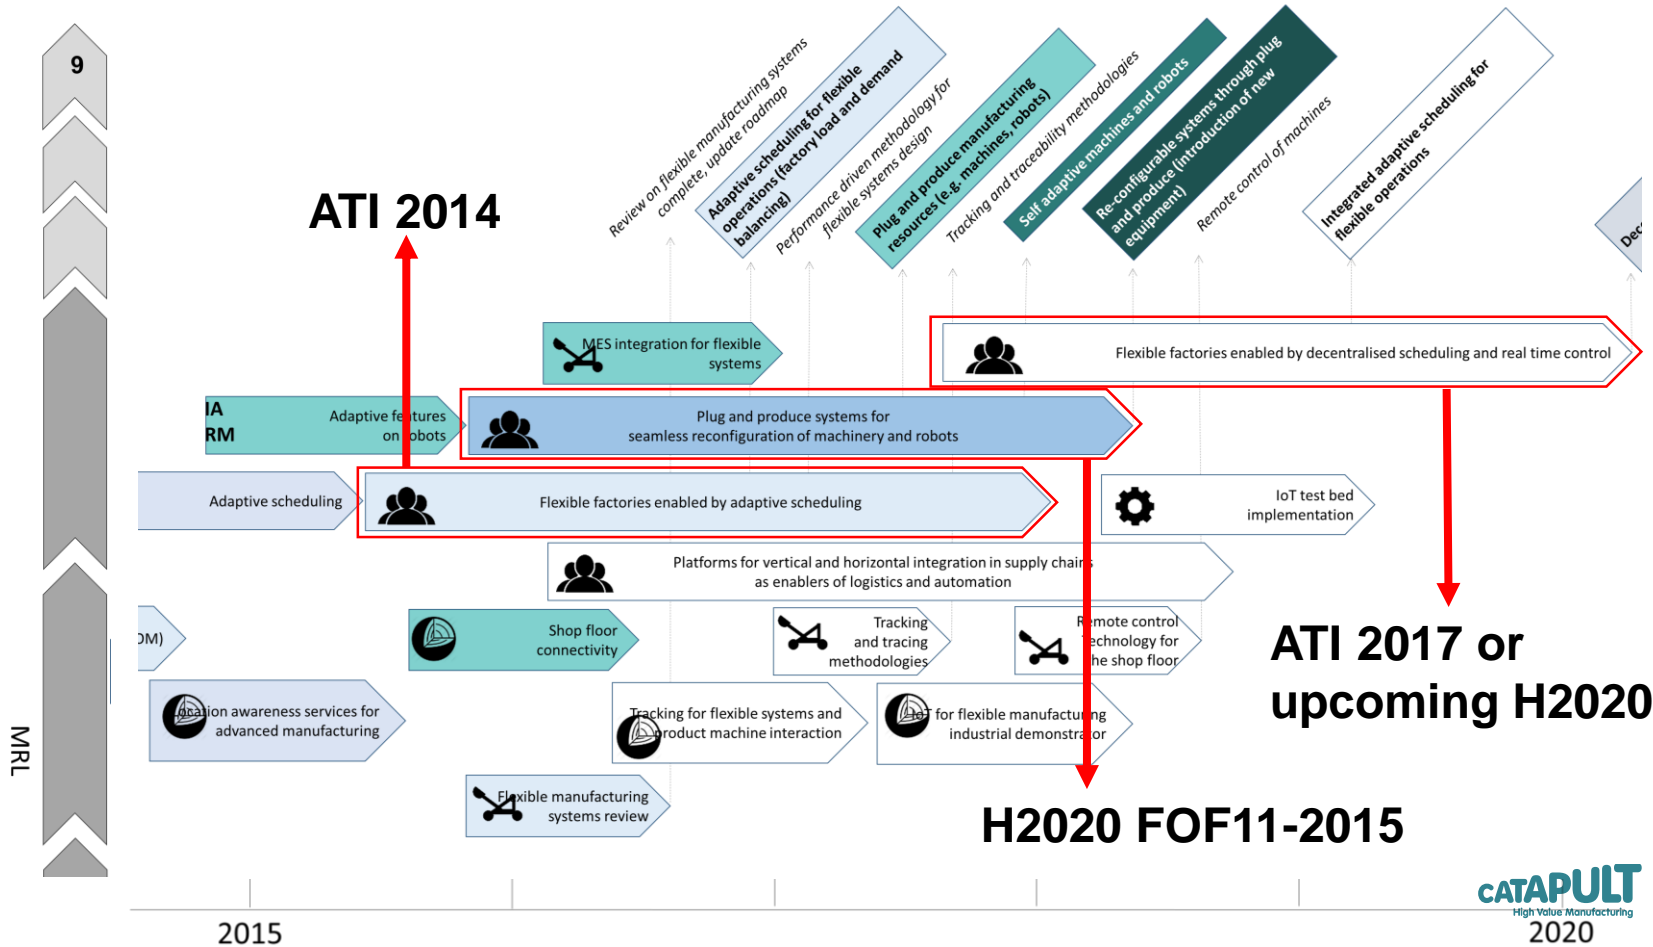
9

MRL

Review on flexible manufacturing systems complete, update roadmap

Adaptive scheduling for flexible operations (factory load and demand balancing)

Performance driven methodology for flexible systems design

Plug and produce manufacturing resources (e.g. machines, robots)

Tracking and traceability methodologies

Self adaptive machines and robots

Re-configurable systems through plug and produce (introduction of new equipment)

Remote control of machines

Integrated adaptive scheduling for flexible operations

Dec

ATI 2014

MES integration for flexible systems

Flexible factories enabled by decentralised scheduling and real time control

IA
RM

Adaptive features on robots

Plug and produce systems for seamless reconfiguration of machinery and robots

Adaptive scheduling

Flexible factories enabled by adaptive scheduling

IoT test bed implementation

Platforms for vertical and horizontal integration in supply chains as enablers of logistics and automation

OM)

Shop floor connectivity

Tracking and tracing methodologies

Remote control technology for the shop floor

ATI 2017 or upcoming H2020

Location awareness services for advanced manufacturing

Tracking for flexible systems and product machine interaction

IoT for flexible manufacturing industrial demonstrator

Flexible manufacturing systems review

H2020 FOF11-2015

CATAPULT
High Value Manufacturing

2015

2020